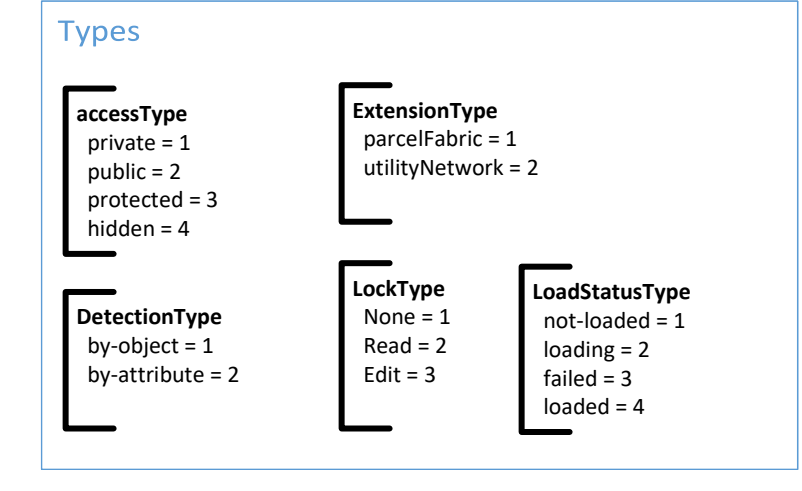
Types

**accessType**
private = 1
public = 2
protected = 3
hidden = 4

**ExtensionType**
parcelFabric = 1
utilityNetwork = 2

**DetectionType**
by-object = 1
by-attribute = 2

**LockType**
None = 1
Read = 2
Edit = 3

**LoadStatusType**
not-loaded = 1
loading = 2
failed = 3
loaded = 4